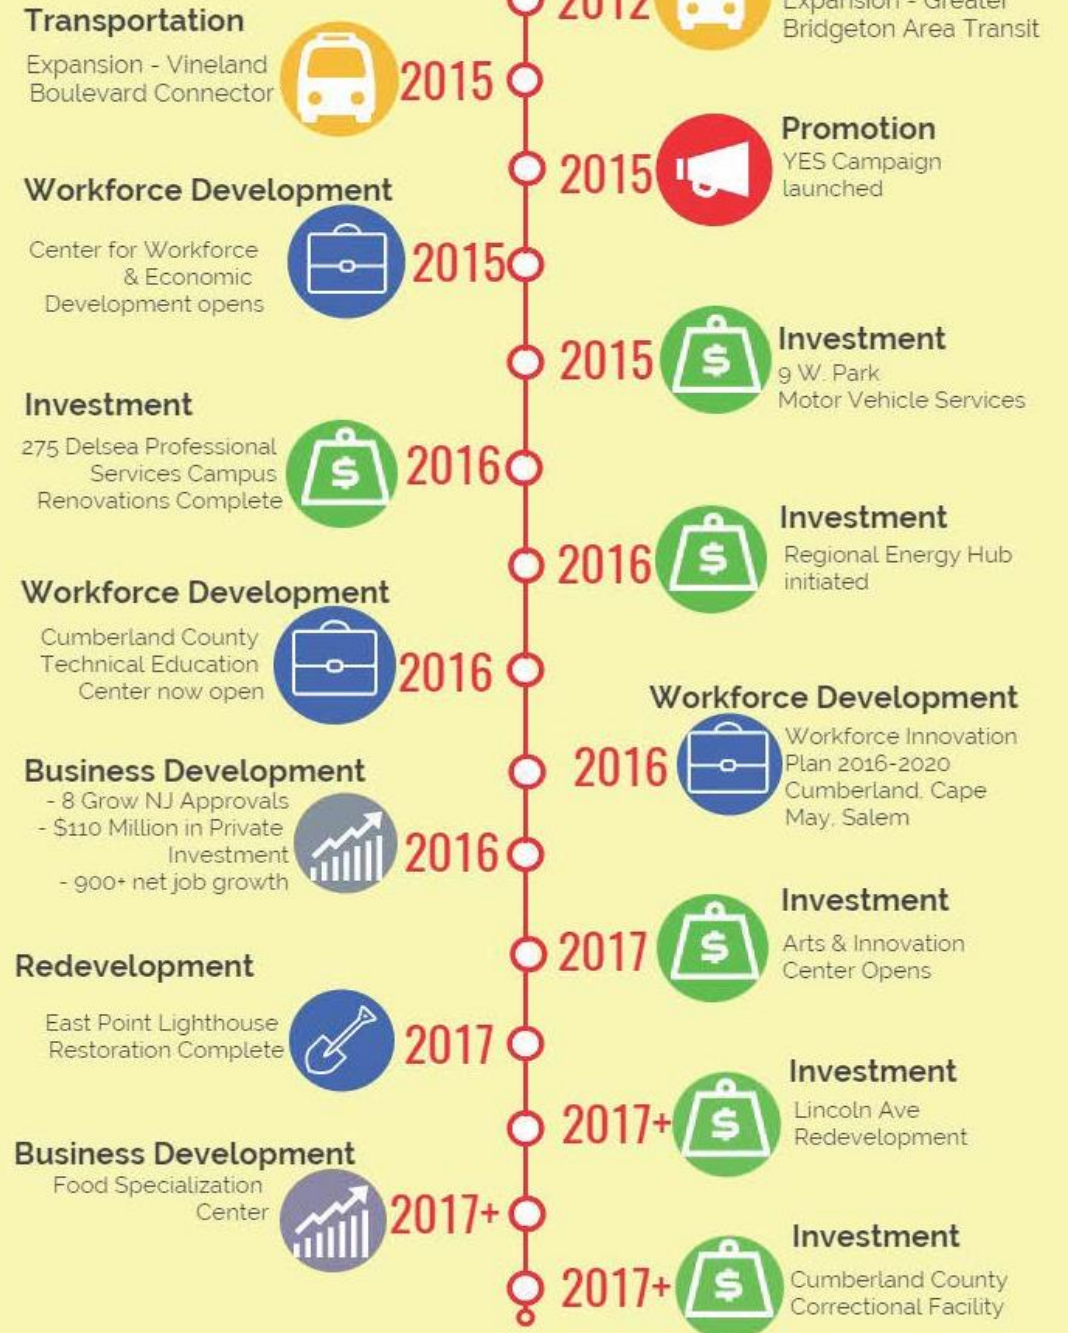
2012 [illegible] Expansion - Greater Bridgeton Area Transit

Transportation
Expansion - Vineland Boulevard Connector
2015

2015
Promotion
YES Campaign launched

Workforce Development
Center for Workforce & Economic Development opens
2015

2015
Investment
9 W. Park Motor Vehicle Services

Investment
275 Delsea Professional Services Campus Renovations Complete
2016

2016
Investment
Regional Energy Hub initiated

Workforce Development
Cumberland County Technical Education Center now open
2016

2016
Workforce Development
Workforce Innovation Plan 2016-2020 Cumberland, Cape May, Salem

Business Development
- 8 Grow NJ Approvals
- \$110 Million in Private Investment
- 900+ net job growth
2016

2017
Investment
Arts & Innovation Center Opens

Redevelopment
East Point Lighthouse Restoration Complete
2017

2017+
Investment
Lincoln Ave Redevelopment

Business Development
Food Specialization Center
2017+

2017+
Investment
Cumberland County Correctional Facility